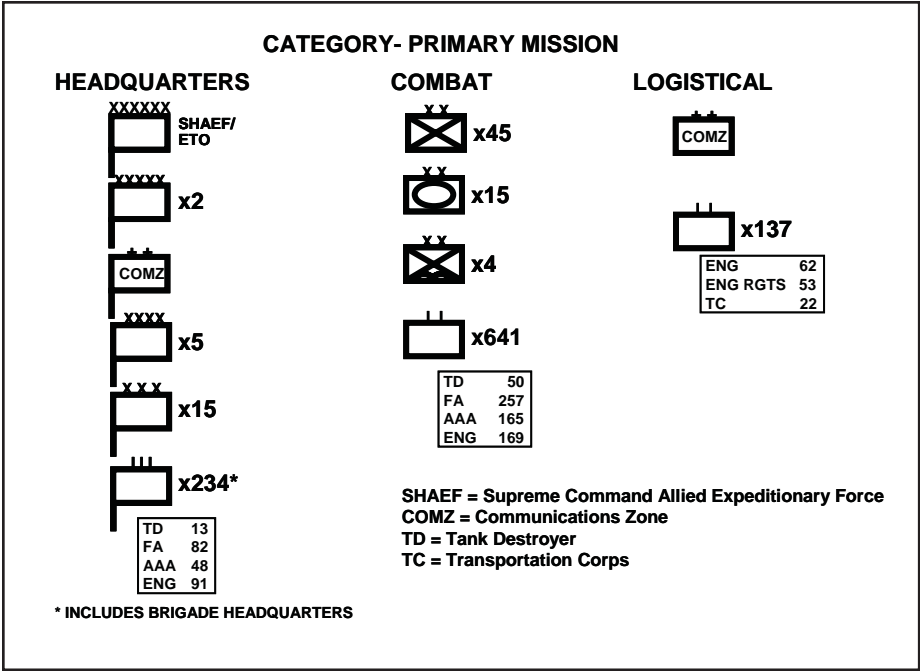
CATEGORY- PRIMARY MISSION

HEADQUARTERS

XXXXXX
SHAEF/ ETO

XXXXX
x2

++
COMZ

XXXX
x5

XXX
x15

III
x234*

| TD | 13 |
|---|---|
| FA | 82 |
| AAA | 48 |
| ENG | 91 |

* INCLUDES BRIGADE HEADQUARTERS

COMBAT

XX
x45

XX
x15

XX
x4

II
x641

| TD | 50 |
|---|---|
| FA | 257 |
| AAA | 165 |
| ENG | 169 |

LOGISTICAL

++
COMZ

II
x137

| ENG | 62 |
|---|---|
| ENG RGTS | 53 |
| TC | 22 |

SHAEF = Supreme Command Allied Expeditionary Force
COMZ = Communications Zone
TD = Tank Destroyer
TC = Transportation Corps